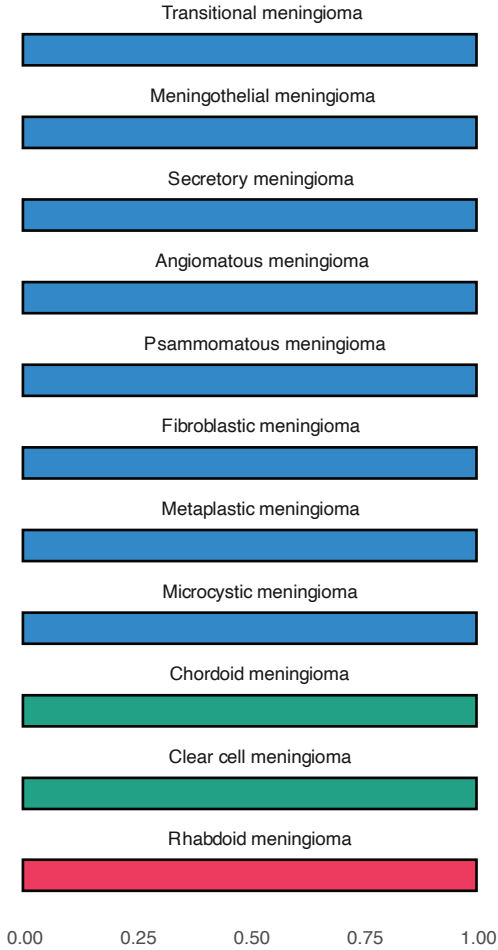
Transitional meningioma

Meningothelial meningioma

Secretory meningioma

Angiomatous meningioma

Psammomatous meningioma

Fibroblastic meningioma

Metaplastic meningioma

Microcystic meningioma

Chordoid meningioma

Clear cell meningioma

Rhabdoid meningioma

0.00 0.25 0.50 0.75 1.00